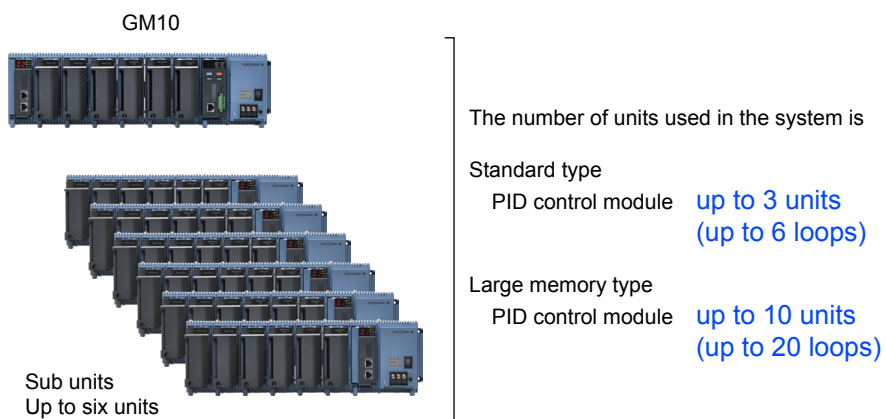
GM10

Sub units
Up to six units

The number of units used in the system is

Standard type
PID control module up to 3 units (up to 6 loops)

Large memory type
PID control module up to 10 units (up to 20 loops)